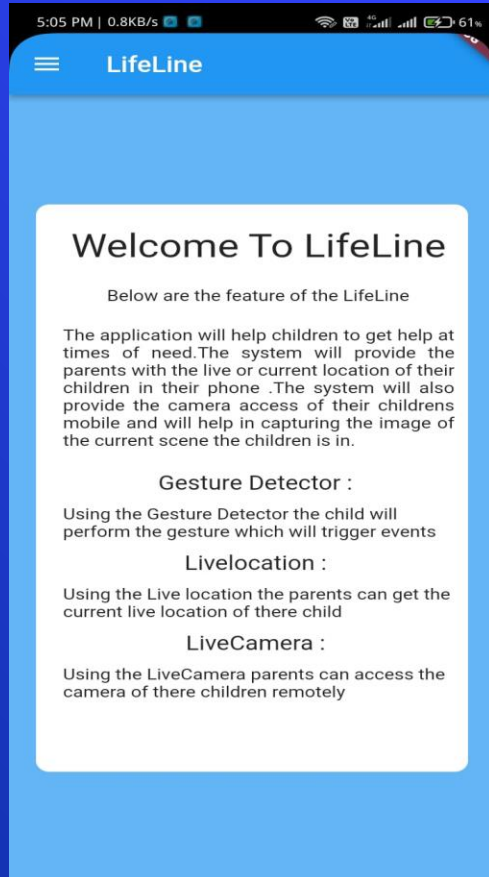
5:05 PM | 0.8KB/s

61%

LifeLine

Welcome To LifeLine

Below are the feature of the LifeLine

The application will help children to get help at times of need.The system will provide the parents with the live or current location of their children in their phone .The system will also provide the camera access of their childrens mobile and will help in capturing the image of the current scene the children is in.

Gesture Detector :

Using the Gesture Detector the child will perform the gesture which will trigger events

Livelocation :

Using the Live location the parents can get the current live location of there child

LiveCamera :

Using the LiveCamera parents can access the camera of there children remotely